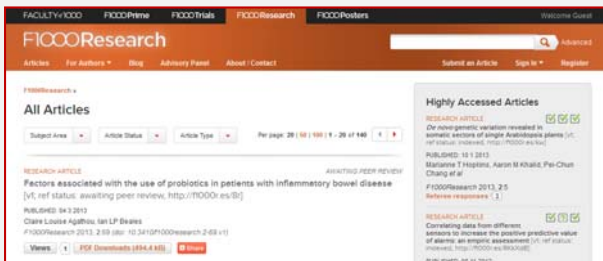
FACULTYof1000 F1000Prime F1000Trials F1000Research F1000Posters Welcome Guest

F1000Research

Advanced

Articles For Authors ▾ Blog Advisory Panel About / Contact Submit an Article Sign in ▾ Register

F1000Research »

All Articles

Subject Area ▾ Article Status ▾ Article Type ▾ Per page: 20 | 50 | 100 | 1 - 20 of 140 ‹ ›

RESEARCH ARTICLE AWAITING PEER REVIEW

Factors associated with the use of probiotics in patients with inflammatory bowel disease [v1; ref status: awaiting peer review, http://f1000r.es/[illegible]]

PUBLISHED: 04.3.2013

Claire Louise Agathou, Ian LP Beales

F1000Research 2013, 2:69 (doi: 10.3410/f1000research.2-69.v1)

Views 1 PDF Downloads (494.4 kB) Share

Highly Accessed Articles

RESEARCH ARTICLE

De novo genetic variation revealed in somatic sectors of single Arabidopsis plants [v1; ref status: indexed, http://f1000r.es/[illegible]]

PUBLISHED: 10.1.2013

Marianne T Hopkins, Aaron M Khalid, Pei-Chun Chang et al

F1000Research 2013, 2:5

Referee responses 3

RESEARCH ARTICLE

Correlating data from different sensors to increase the positive predictive value of alarms: an empiric assessment [v1; ref status: indexed, http://f1000r.es/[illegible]]

PUBLISHED: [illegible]